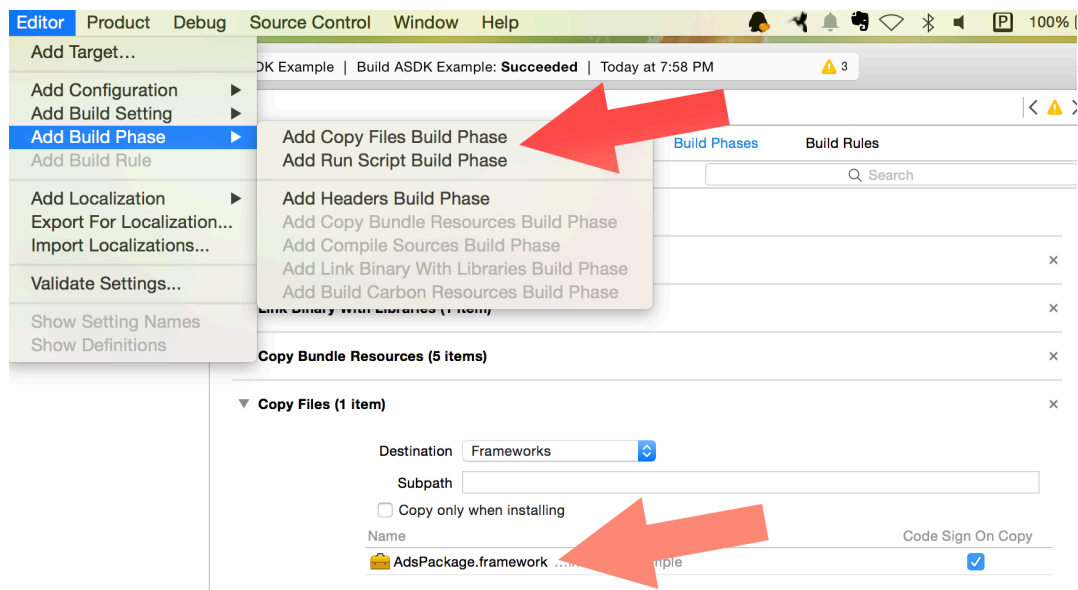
Editor Product Debug Source Control Window Help

100%

Add Target...

Add Configuration
Add Build Setting
Add Build Phase
Add Build Rule

Add Localization
Export For Localization...
Import Localizations...

Validate Settings...

Show Setting Names
Show Definitions

Add Copy Files Build Phase
Add Run Script Build Phase

Add Headers Build Phase
Add Copy Bundle Resources Build Phase
Add Compile Sources Build Phase
Add Link Binary With Libraries Build Phase
Add Build Carbon Resources Build Phase

DK Example | Build ASDK Example: Succeeded | Today at 7:58 PM

3

Build Phases Build Rules

Search

Link Binary With Libraries (1 item)

Copy Bundle Resources (5 items)

Copy Files (1 item)

Destination Frameworks

Subpath

Copy only when installing

Name Code Sign On Copy

AdsPackage.framework ...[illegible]mple